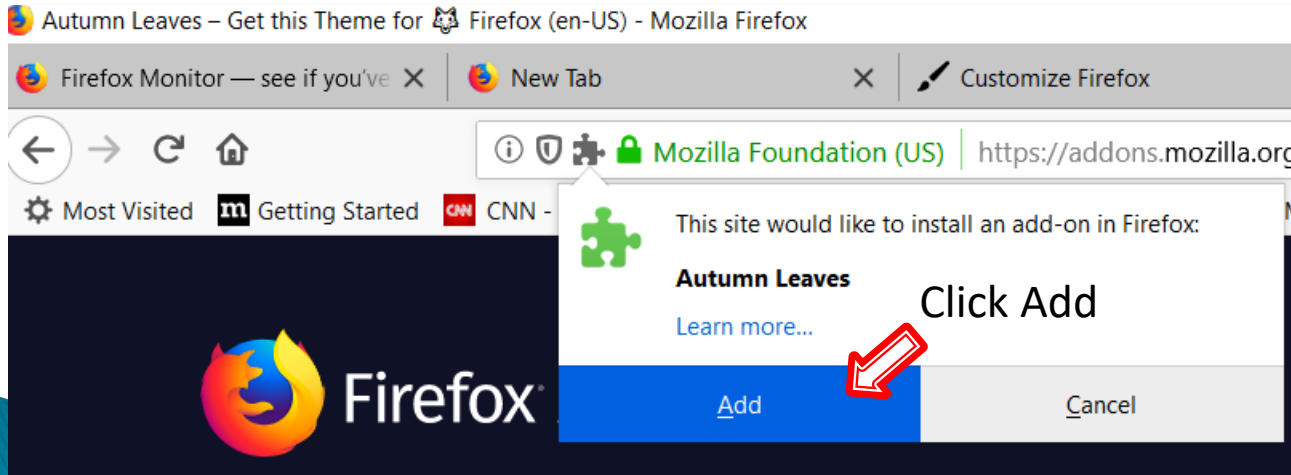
Autumn Leaves – Get this Theme for Firefox (en-US) - Mozilla Firefox

Firefox Monitor — see if you've ✕ New Tab ✕ Customize Firefox

Mozilla Foundation (US) https://addons.mozilla.org

Most Visited Getting Started CNN -

This site would like to install an add-on in Firefox:

Autumn Leaves

Learn more...

Click Add

Firefox

Add

Cancel